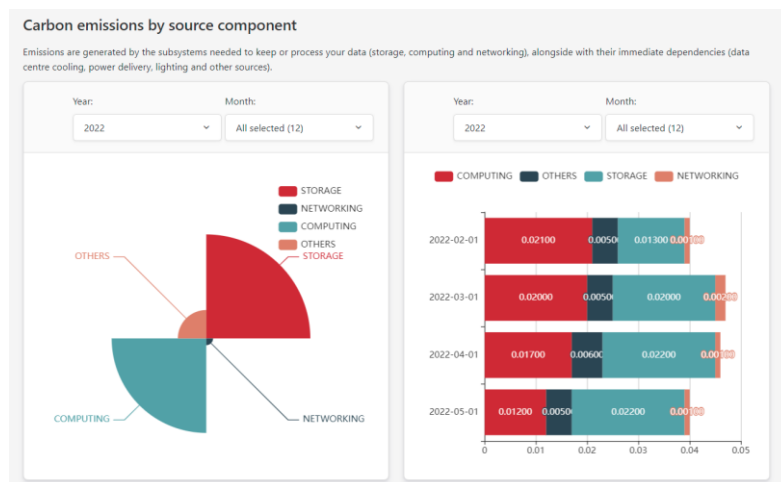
Carbon emissions by source component

Emissions are generated by the subsystems needed to keep or process your data (storage, computing and networking), alongside with their immediate dependencies (data centre cooling, power delivery, lighting and other sources).

Year:
2022
Month:
All selected (12)

STORAGE
NETWORKING
COMPUTING
OTHERS

OTHERS
STORAGE
COMPUTING
NETWORKING

Year:
2022
Month:
All selected (12)

COMPUTING OTHERS STORAGE NETWORKING

2022-02-01 0.02100 0.00500 0.01300 0.00100
2022-03-01 0.02000 0.00500 0.02000 0.00200
2022-04-01 0.01700 0.00600 0.02200 0.00100
2022-05-01 0.01200 0.00500 0.02200 0.00100

0 0.01 0.02 0.03 0.04 0.05